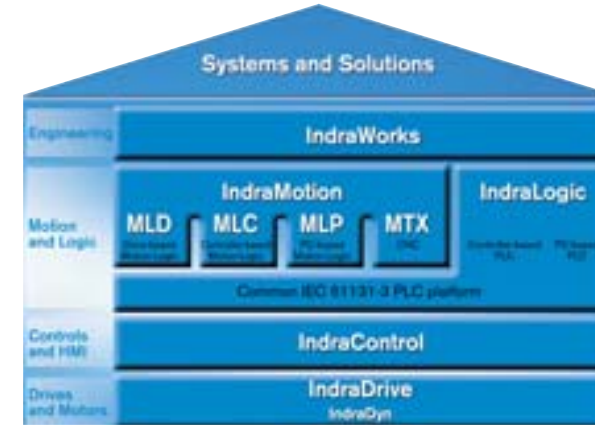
Systems and Solutions

Engineering

IndraWorks

Motion and Logic

IndraMotion

MLD

Drive-based Motion Logic

MLC

Controller-based Motion Logic

MLP

PC-based Motion Logic

MTX

CNC

IndraLogic

Controller-based PLC

PC-based PLC

Common IEC 61131-3 PLC platform

Controls and HMI

IndraControl

Drives and Motors

IndraDrive

IndraDyn